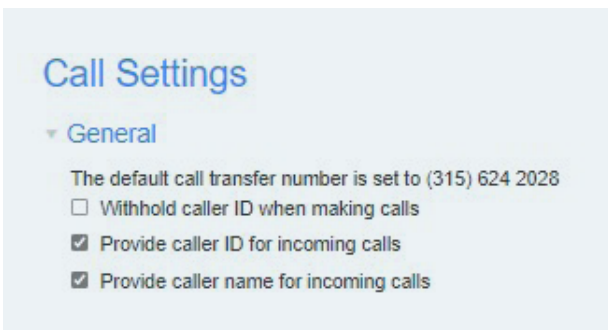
Call Settings

General

The default call transfer number is set to (315) 624 2028

☐ Withhold caller ID when making calls

☑ Provide caller ID for incoming calls

☑ Provide caller name for incoming calls